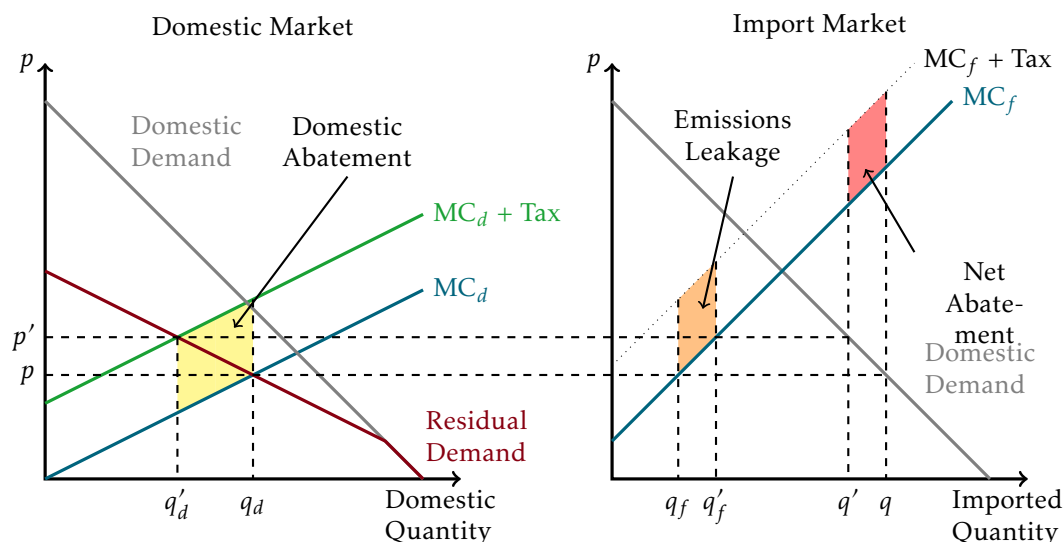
Domestic Market

$p$

Domestic Demand

Domestic Abatement

$MC_d$ + Tax

$MC_d$

$p'$

$p$

Residual Demand

$q'_d$ $q_d$

Domestic Quantity

Import Market

$p$

$MC_f$ + Tax

$MC_f$

Emissions Leakage

Net Abatement

Domestic Demand

$q_f$ $q'_f$ $q'$ $q$

Imported Quantity